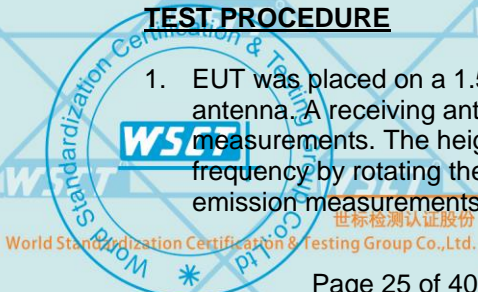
TEST PROCEDURE

1. EUT was placed on a 1.5 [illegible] antenna. A receiving ant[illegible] measurements. The heig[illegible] frequency by rotating the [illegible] emission measurements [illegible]

World Standardization Certification & Testing Group Co., Ltd.

WSCT

世标检测认证股份

Page 25 of 40